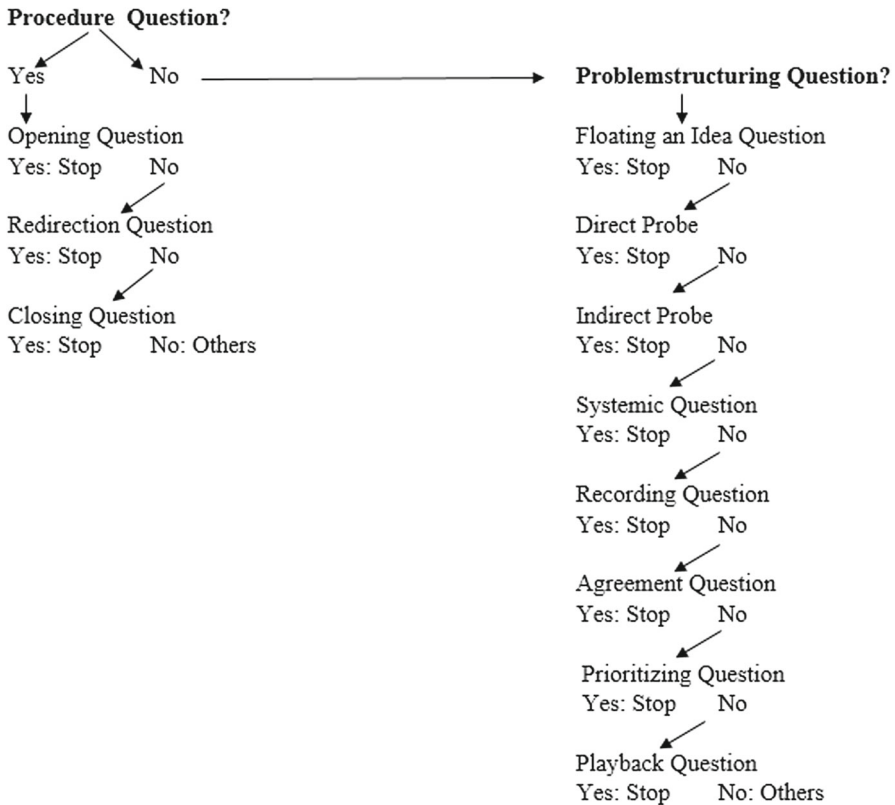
**Procedure Question?**

Yes No

Opening Question
Yes: Stop No

Redirection Question
Yes: Stop No

Closing Question
Yes: Stop No: Others

**Problemstructuring Question?**

Floating an Idea Question
Yes: Stop No

Direct Probe
Yes: Stop No

Indirect Probe
Yes: Stop No

Systemic Question
Yes: Stop No

Recording Question
Yes: Stop No

Agreement Question
Yes: Stop No

Prioritizing Question
Yes: Stop No

Playback Question
Yes: Stop No: Others